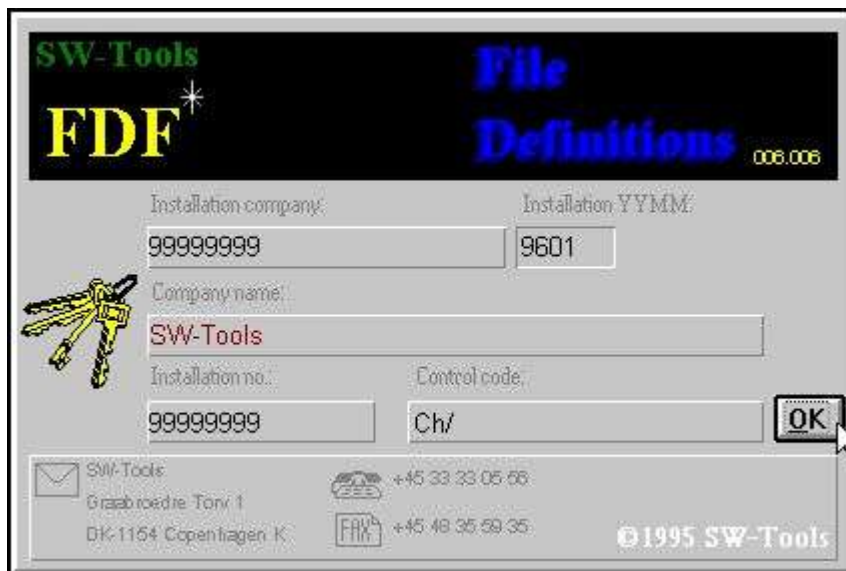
SW-Tools

FDF*

File Definitions 006.006

Installation company:

99999999

Installation YYMM:

9601

Company name:

SW-Tools

Installation no.:

99999999

Control code:

Ch/

OK

SW-Tools
Graabroedre Torv 1
DK-1154 Copenhagen K

+45 33 33 05 56

FAX +45 48 35 59 35

©1995 SW-Tools